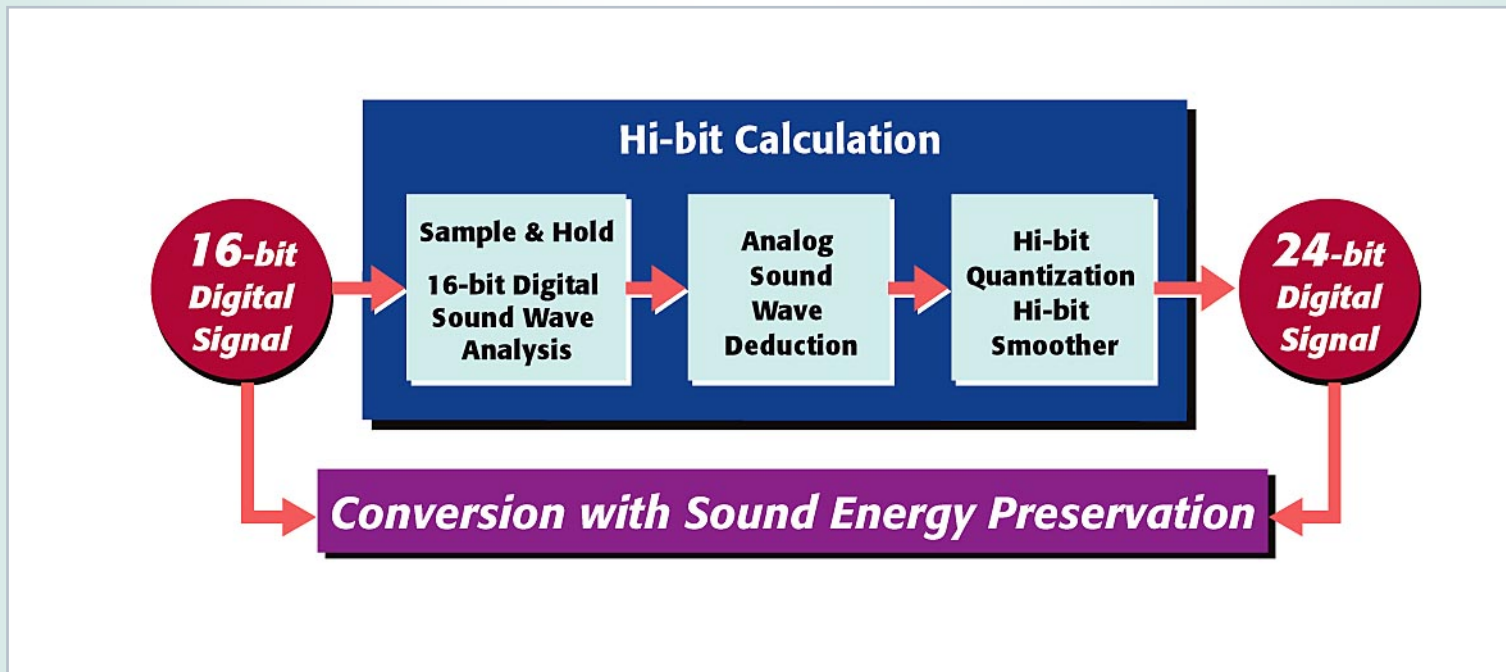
Hi-bit Calculation

16-bit Digital Signal

Sample & Hold
16-bit Digital Sound Wave Analysis

Analog Sound Wave Deduction

Hi-bit Quantization
Hi-bit Smoother

24-bit Digital Signal

Conversion with Sound Energy Preservation